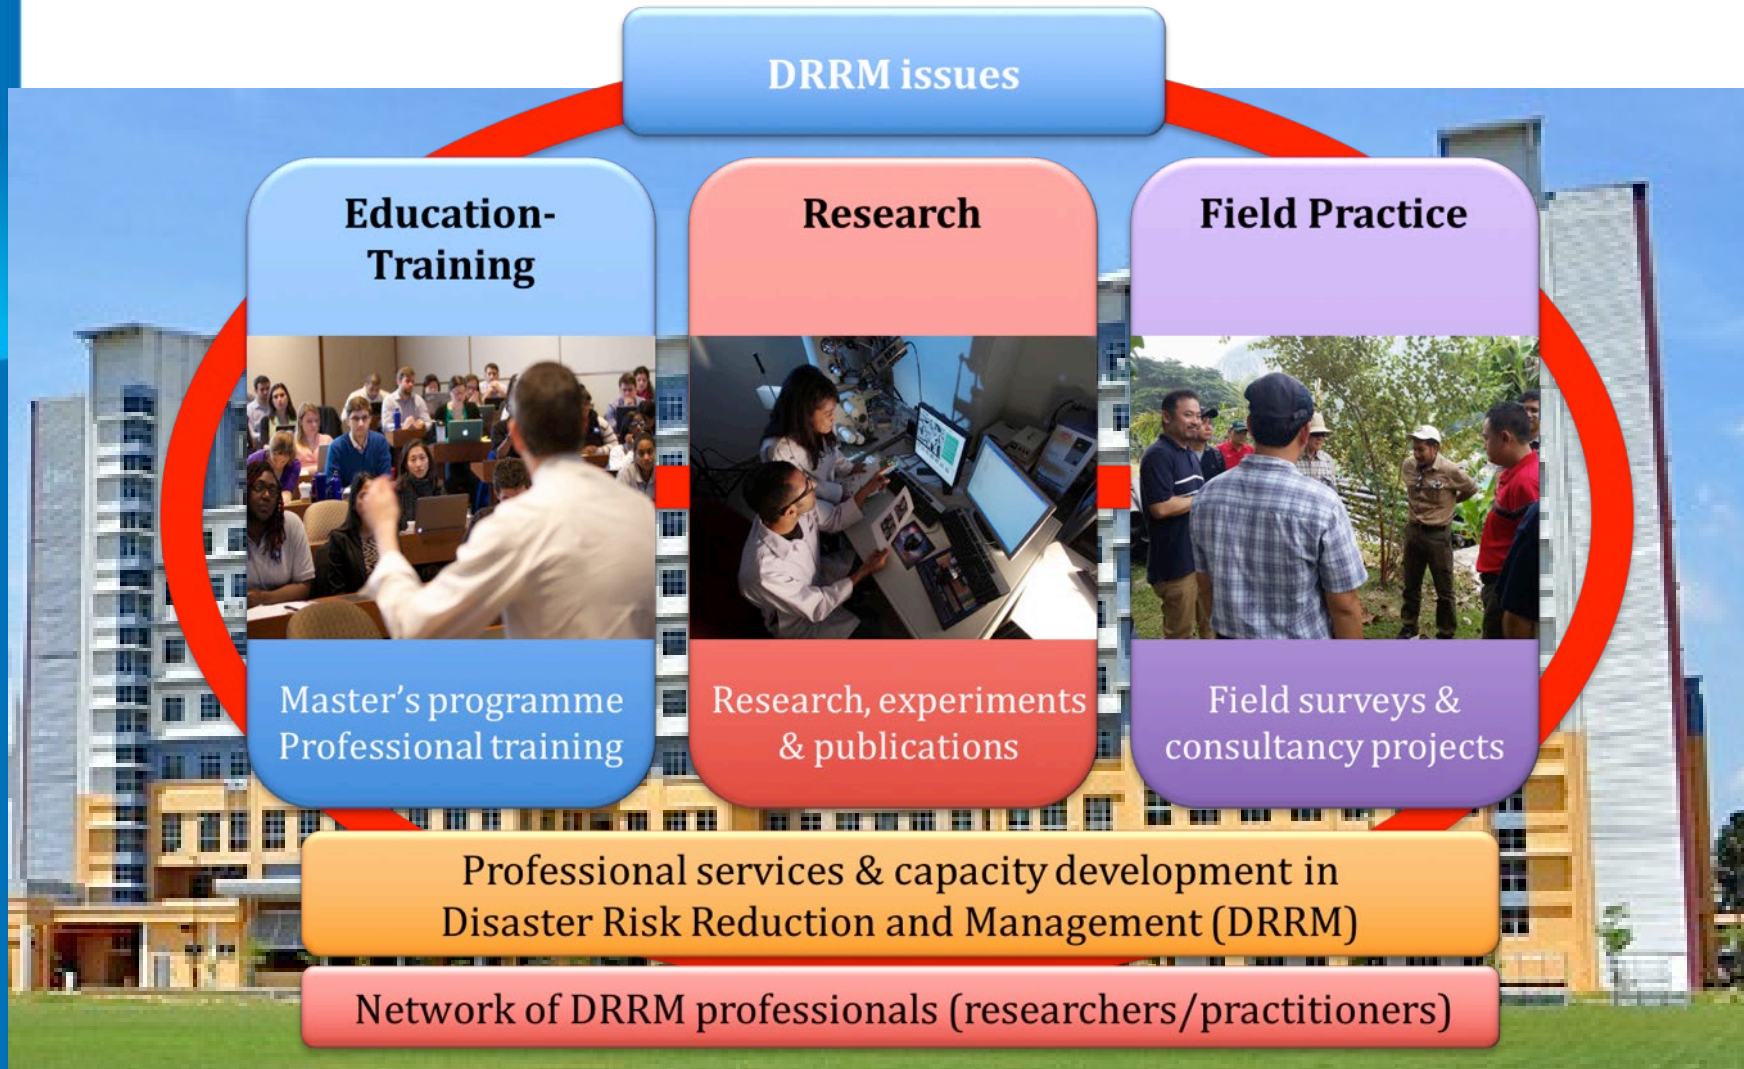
DRRM issues

Education-Training

Master's programme
Professional training

Research

Research, experiments & publications

Field Practice

Field surveys & consultancy projects

Professional services & capacity development in Disaster Risk Reduction and Management (DRRM)

Network of DRRM professionals (researchers/practitioners)